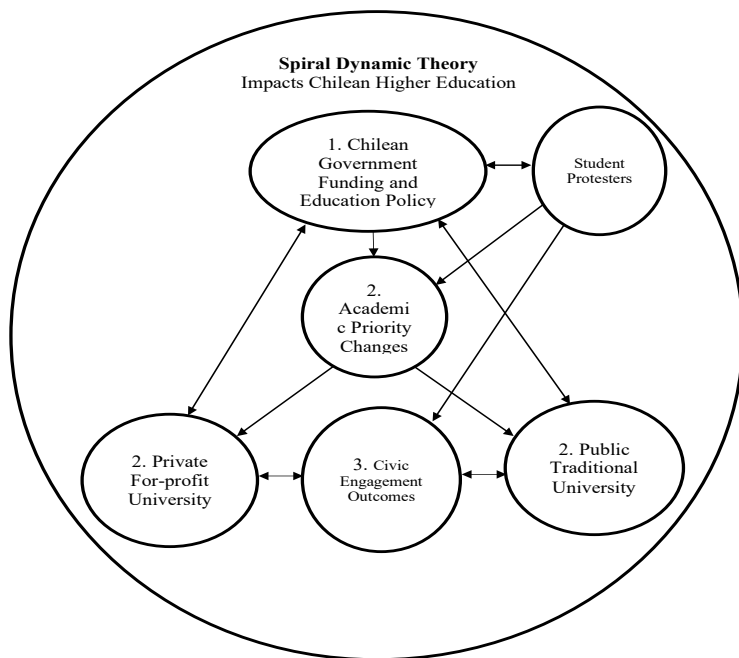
**Spiral Dynamic Theory**
Impacts Chilean Higher Education

1. Chilean Government Funding and Education Policy

Student Protesters

2. Academi c Priority Changes

2. Private For-profit University

3. Civic Engagement Outcomes

2. Public Traditional University